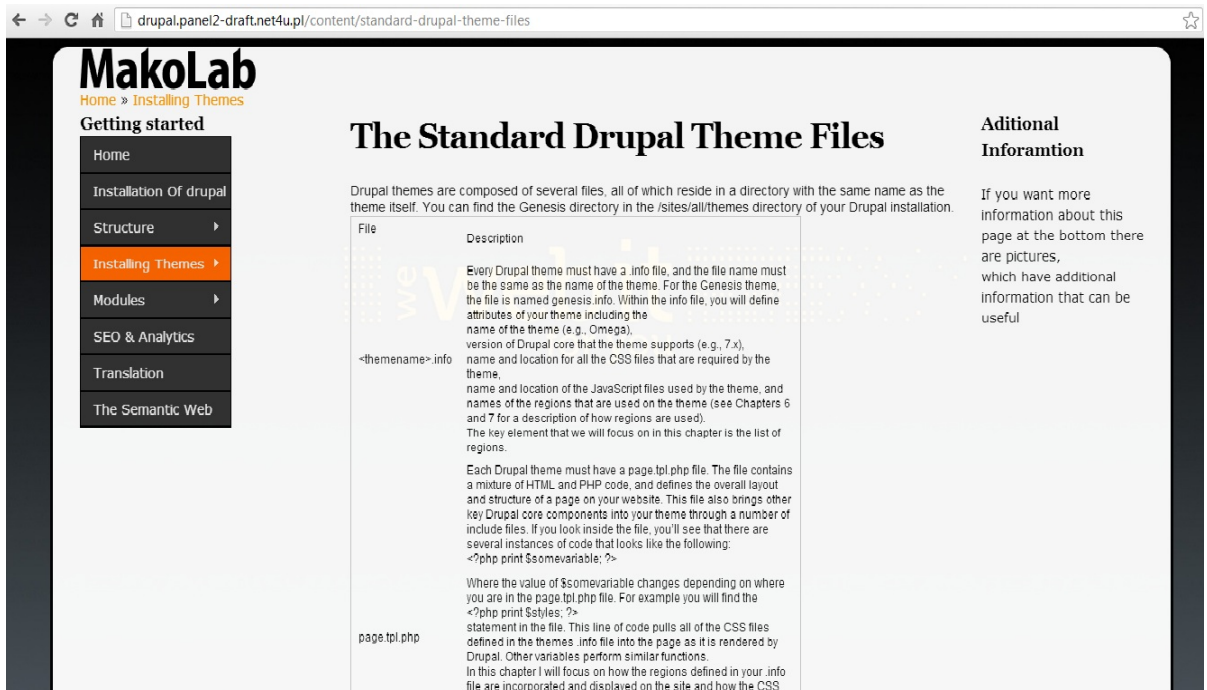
drupal.panel2-draft.net4u.pl/content/standard-drupal-theme-files

MakoLab

Home » Installing Themes

Getting started

Home
Installation Of drupal
Structure
Installing Themes
Modules
SEO & Analytics
Translation
The Semantic Web

The Standard Drupal Theme Files

Drupal themes are composed of several files, all of which reside in a directory with the same name as the theme itself. You can find the Genesis directory in the /sites/all/themes directory of your Drupal installation.

| File | Description |
|---|---|
| <themename>.info | Every Drupal theme must have a .info file, and the file name must be the same as the name of the theme. For the Genesis theme, the file is named genesis.info. Within the info file, you will define attributes of your theme including the<br>name of the theme (e.g., Omega),<br>version of Drupal core that the theme supports (e.g., 7.x),<br>name and location for all the CSS files that are required by the theme,<br>name and location of the JavaScript files used by the theme, and<br>names of the regions that are used on the theme (see Chapters 6 and 7 for a description of how regions are used).<br>The key element that we will focus on in this chapter is the list of regions. |
| page.tpl.php | Each Drupal theme must have a page.tpl.php file. The file contains a mixture of HTML and PHP code, and defines the overall layout and structure of a page on your website. This file also brings other key Drupal core components into your theme through a number of include files. If you look inside the file, you'll see that there are several instances of code that looks like the following:<br><?php print $somevariable; ?><br>Where the value of $somevariable changes depending on where you are in the page.tpl.php file. For example you will find the<br><?php print $styles; ?><br>statement in the file. This line of code pulls all of the CSS files defined in the themes .info file into the page as it is rendered by Drupal. Other variables perform similar functions.<br>In this chapter I will focus on how the regions defined in your .info file are incorporated and displayed on the site and how the CSS |

Aditional Inforamtion

If you want more information about this page at the bottom there are pictures, which have additional information that can be useful